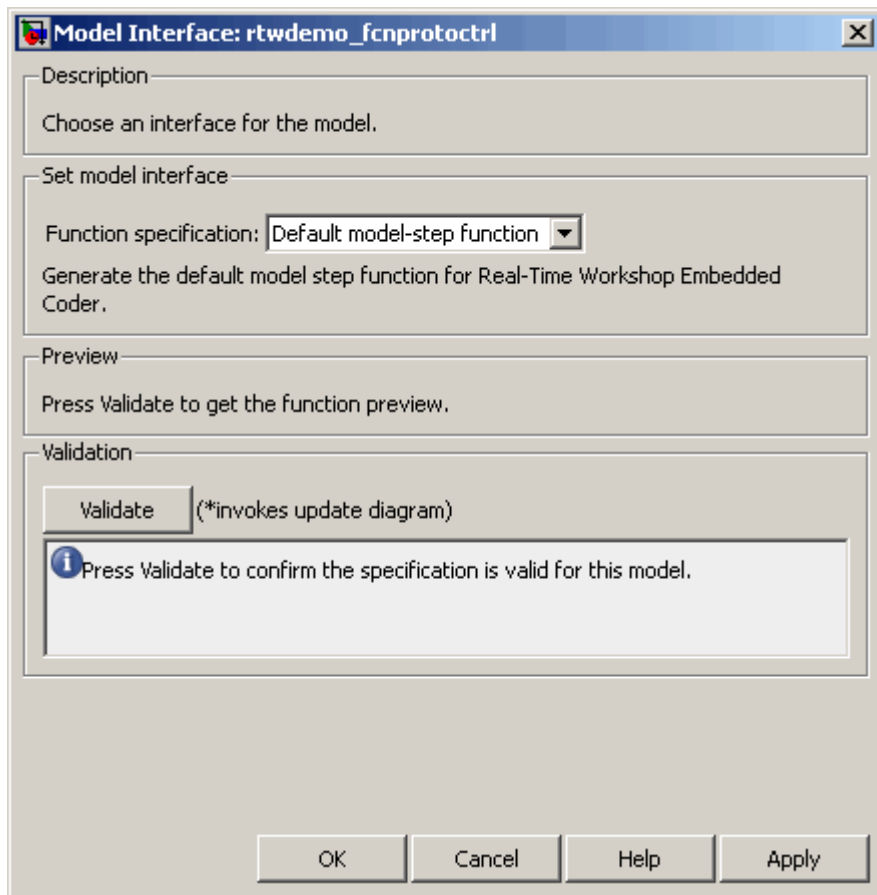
Model Interface: rtwdemo_fcnprotoctrl

Description

Choose an interface for the model.

Set model interface

Function specification: Default model-step function

Generate the default model step function for Real-Time Workshop Embedded Coder.

Preview

Press Validate to get the function preview.

Validation

Validate (*invokes update diagram)

Press Validate to confirm the specification is valid for this model.

OK Cancel Help Apply